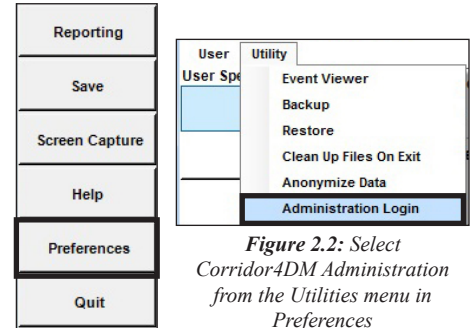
Reporting

Save

Screen Capture

Help

Preferences

Quit

User Utility

User Spe

Event Viewer

Backup

Restore

Clean Up Files On Exit

Anonymize Data

Administration Login

*Figure 2.2:* Select Corridor4DM Administration from the Utilities menu in Preferences